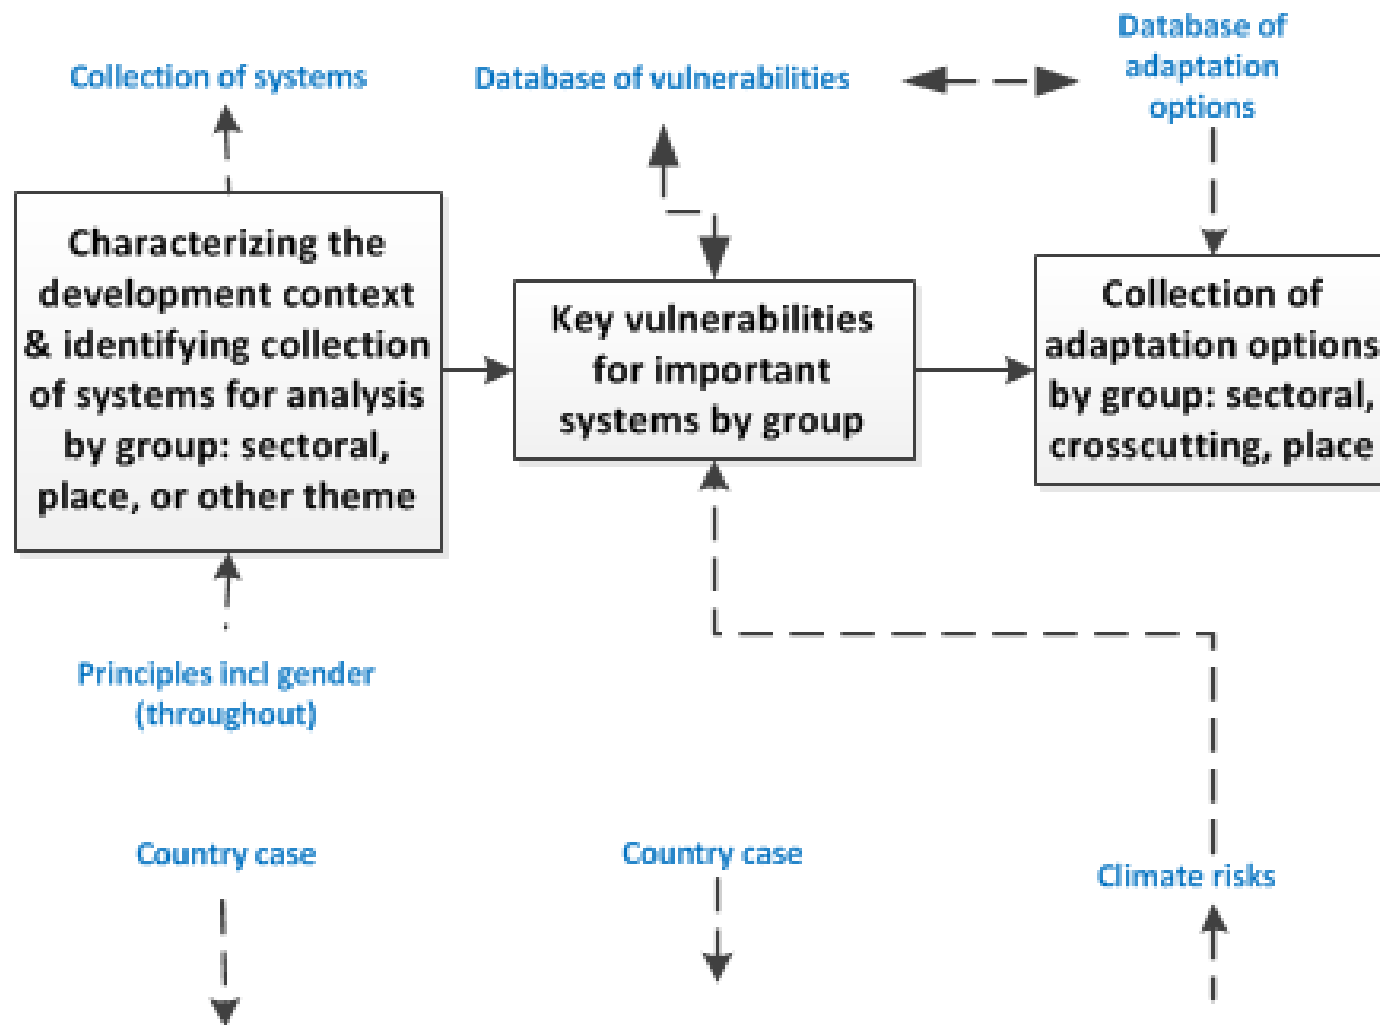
Collection of systems

Database of vulnerabilities

Database of adaptation options

Characterizing the development context & identifying collection of systems for analysis by group: sectoral, place, or other theme

Key vulnerabilities for important systems by group

Collection of adaptation options by group: sectoral, crosscutting, place

Principles incl gender (throughout)

Country case

Country case

Climate risks